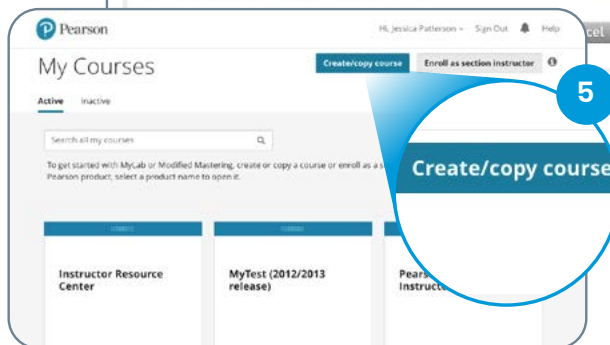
Pearson

Hi, Jessica Patterson ⌄ Sign Out Help

cel

My Courses

Create/copy course

Enroll as section instructor

5

Active Inactive

Search all my courses

To get started with MyLab or Modified Mastering, create or copy a course or enroll as a s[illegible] Pearson product, select a product name to open it.

Create/copy course

Instructor Resource Center

MyTest (2012/2013 release)

Pears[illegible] Instruc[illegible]